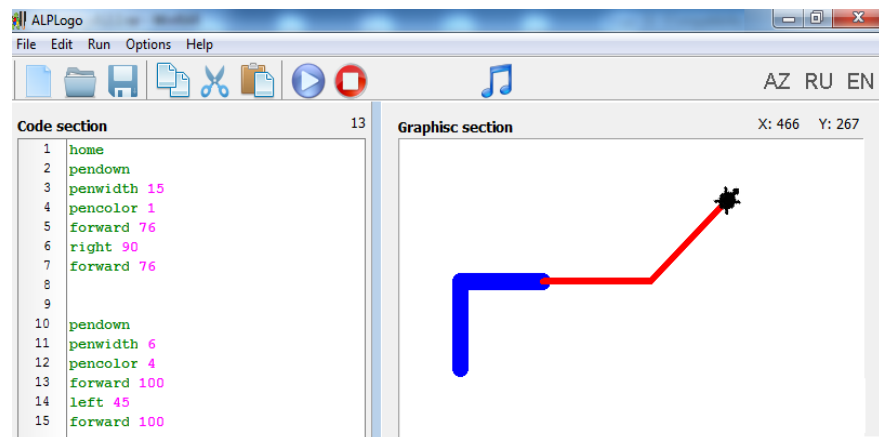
ALPLogo

File Edit Run Options Help

AZ RU EN

Code section 13

Graphisc section X: 466 Y: 267

1 home
2 pendown
3 penwidth 15
4 pencolor 1
5 forward 76
6 right 90
7 forward 76
8
9
10 pendown
11 penwidth 6
12 pencolor 4
13 forward 100
14 left 45
15 forward 100